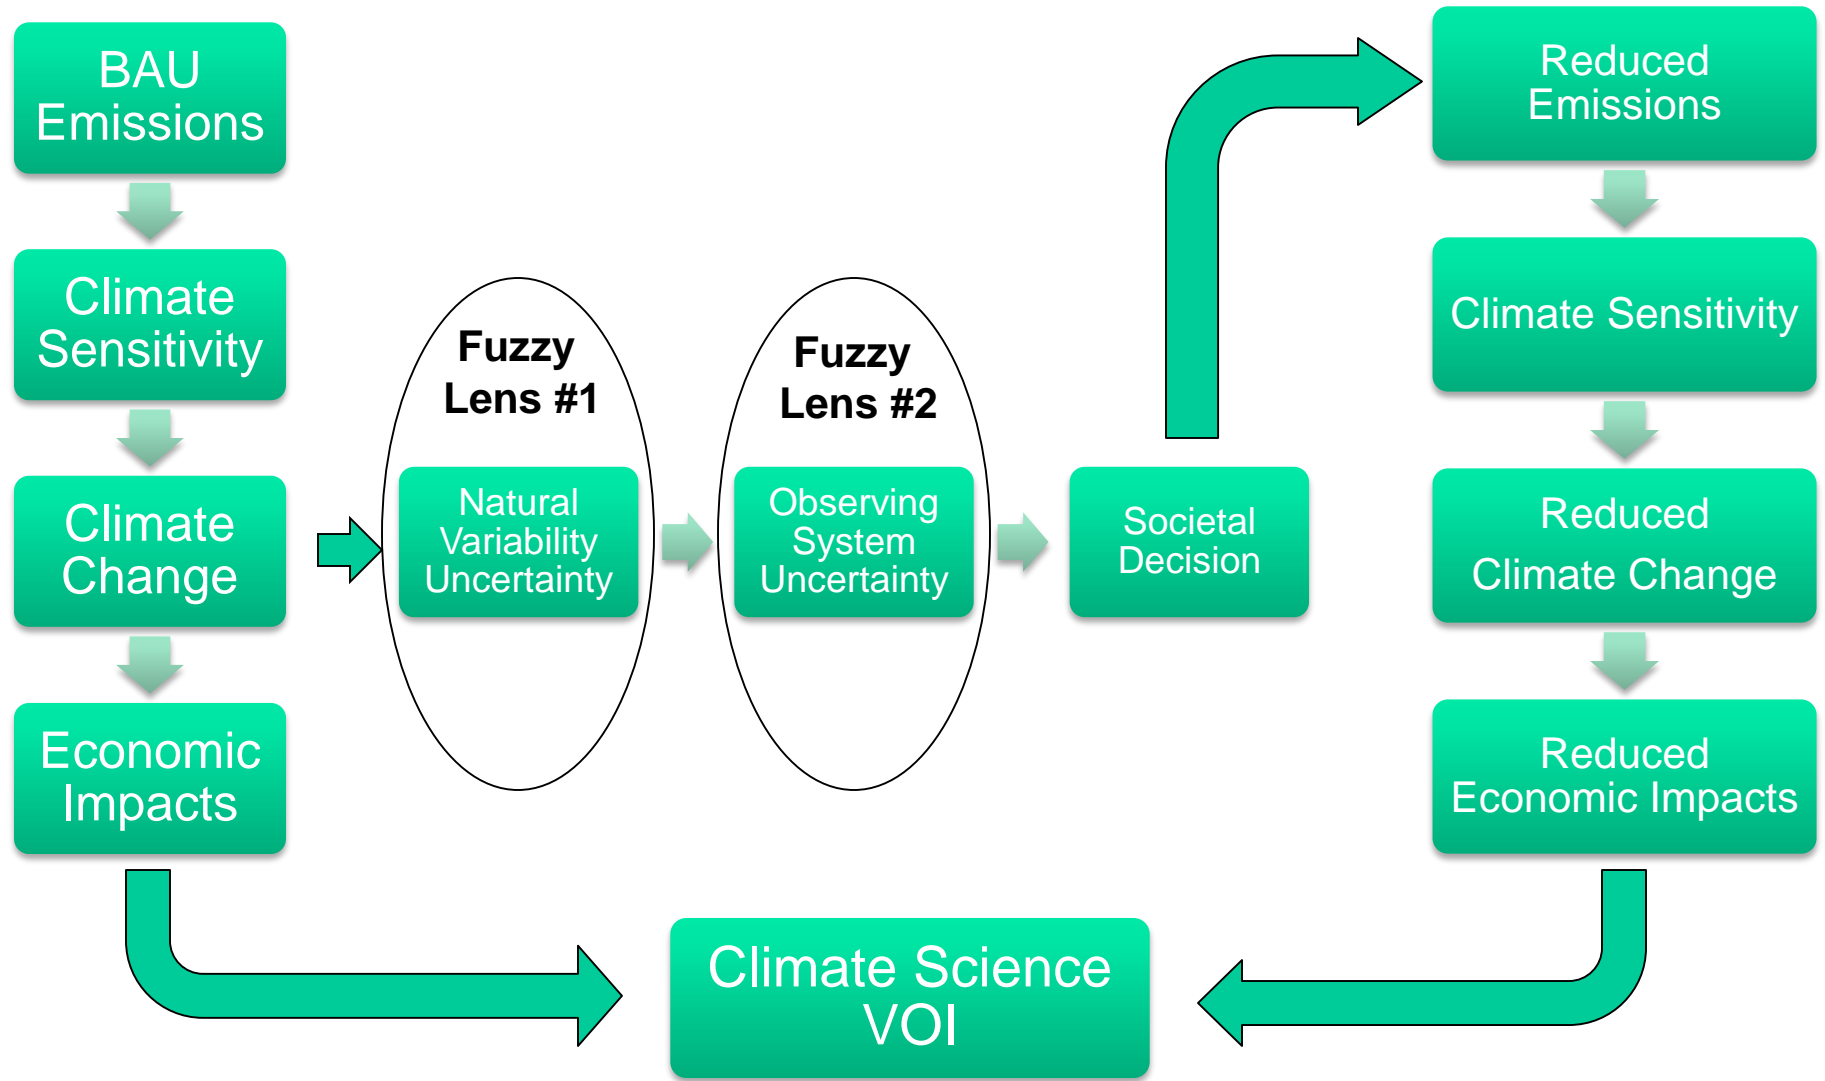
BAU Emissions

Climate Sensitivity

Climate Change

Economic Impacts

Fuzzy Lens #1

Natural Variability Uncertainty

Fuzzy Lens #2

Observing System Uncertainty

Societal Decision

Reduced Emissions

Climate Sensitivity

Reduced Climate Change

Reduced Economic Impacts

Climate Science VOI